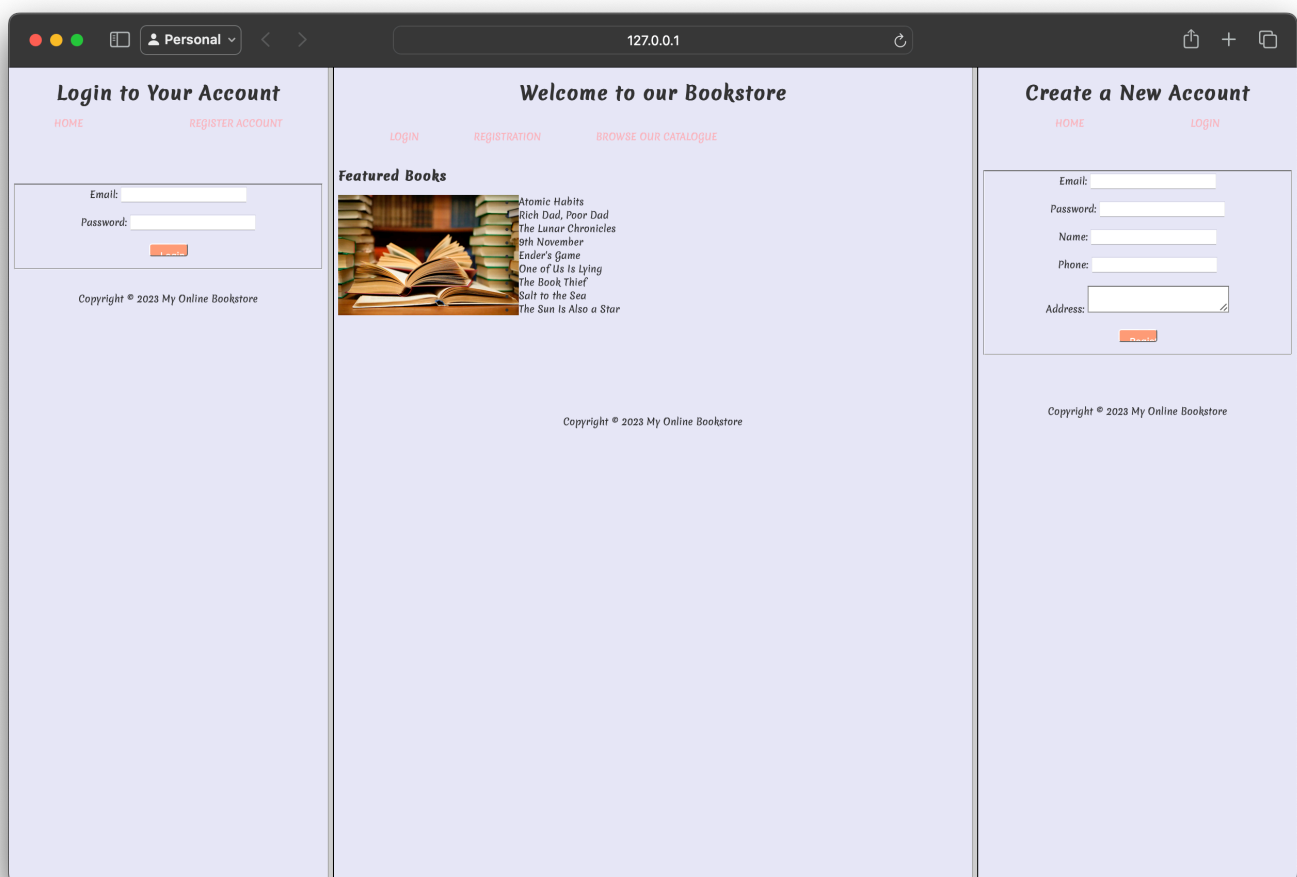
Personal

127.0.0.1

Login to Your Account

HOME REGISTER ACCOUNT

Email:

Password:

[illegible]

Copyright © 2023 My Online Bookstore

Welcome to our Bookstore

LOGIN REGISTRATION BROWSE OUR CATALOGUE

Featured Books

Atomic Habits
Rich Dad, Poor Dad
The Lunar Chronicles
9th November
Ender's Game
One of Us Is Lying
The Book Thief
Salt to the Sea
The Sun Is Also a Star

Copyright © 2023 My Online Bookstore

Create a New Account

HOME LOGIN

Email:

Password:

Name:

Phone:

Address:

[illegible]

Copyright © 2023 My Online Bookstore